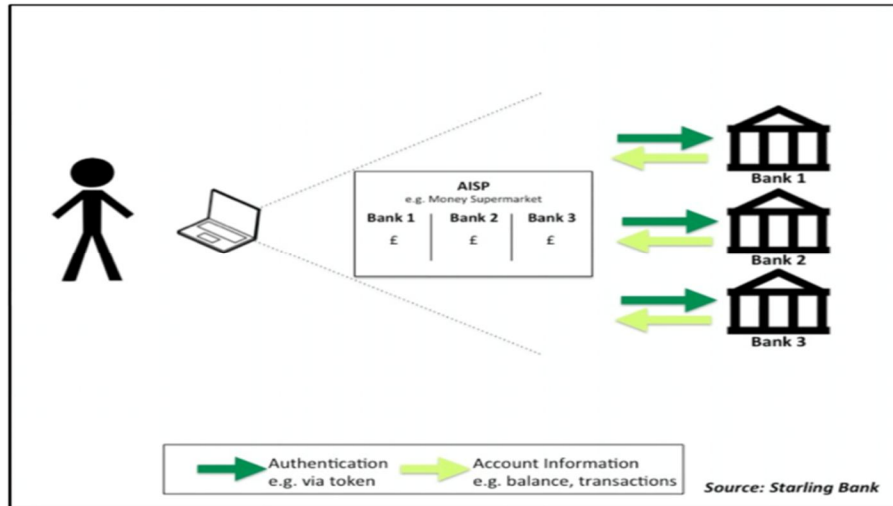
AISP
e.g. Money Supermarket

| Bank 1 | Bank 2 | Bank 3 |
|---|---|---|
| £ | £ | £ |

Bank 1
Bank 2
Bank 3

Authentication
e.g. via token

Account Information
e.g. balance, transactions

Source: Starling Bank